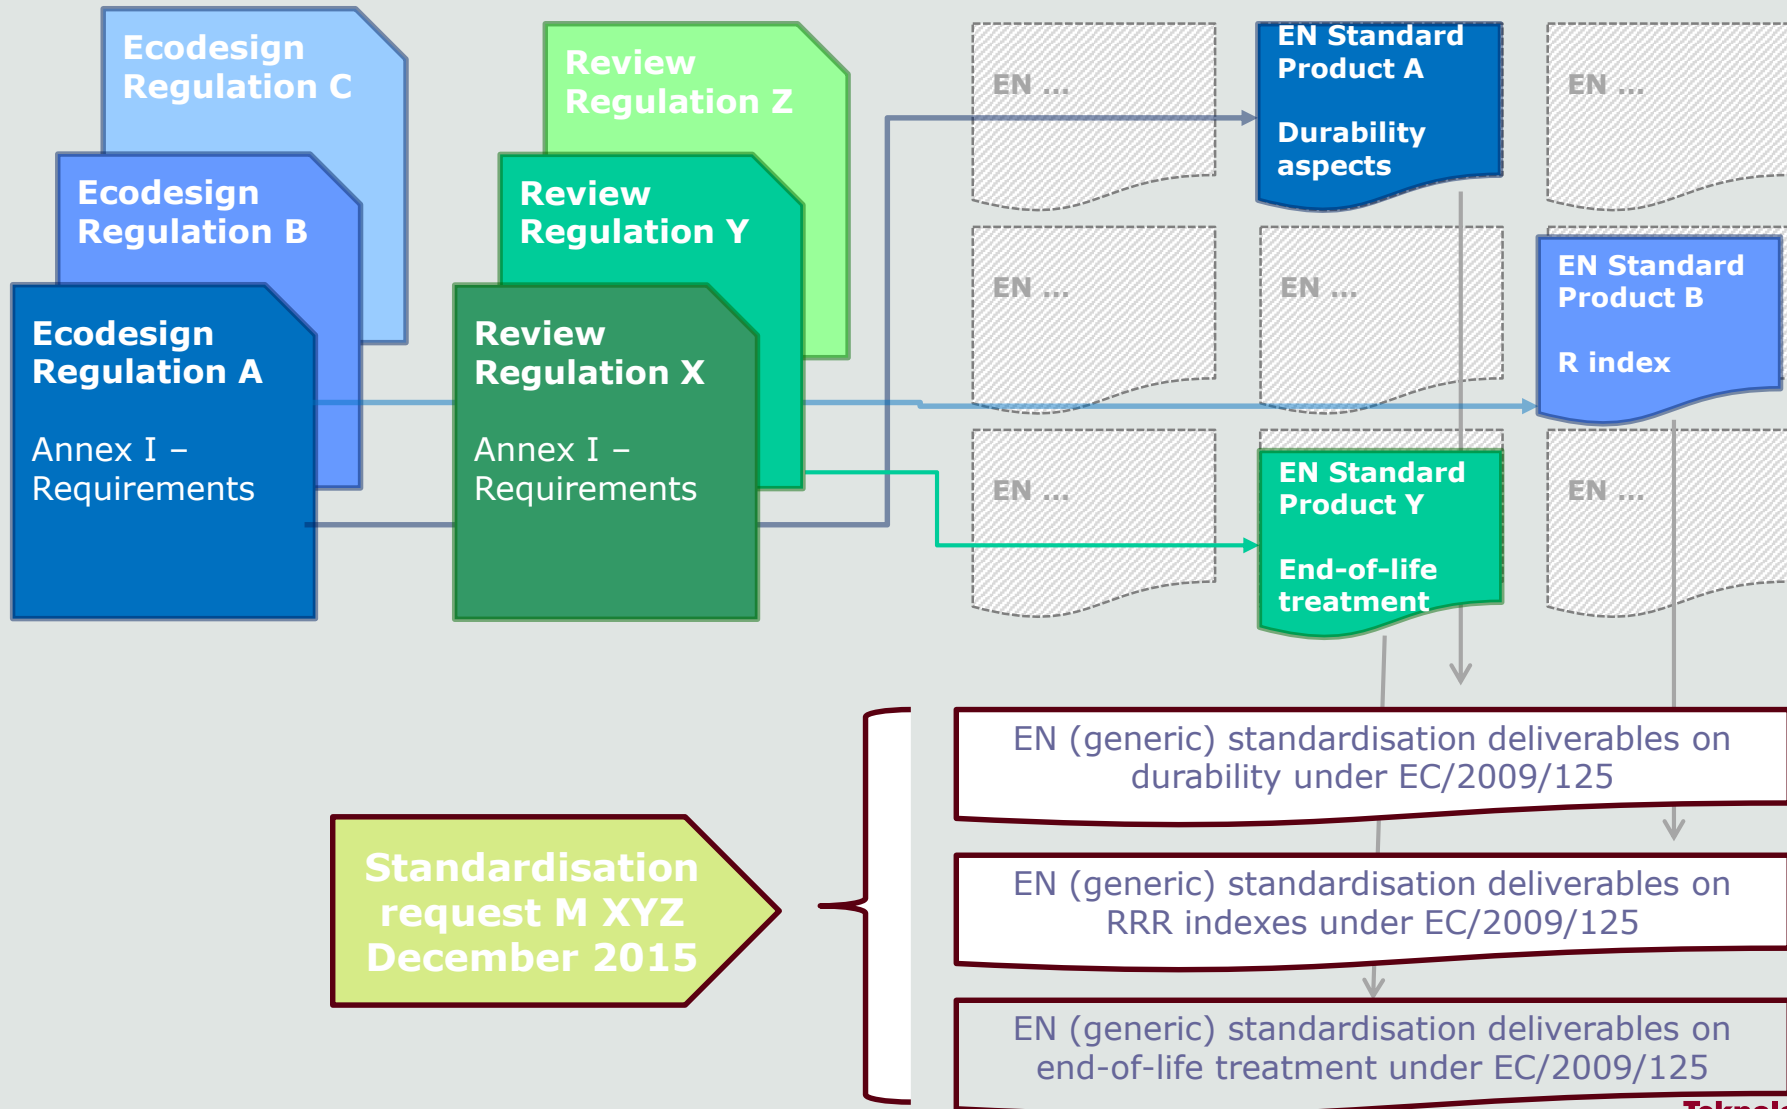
Ecodesign Regulation C

Ecodesign Regulation B

Ecodesign Regulation A

Annex I – Requirements

Review Regulation Z

Review Regulation Y

Review Regulation X

Annex I – Requirements

EN ...

EN Standard Product A

Durability aspects

EN ...

EN ...

EN ...

EN Standard Product B

R index

EN ...

EN Standard Product Y

End-of-life treatment

EN ...

EN (generic) standardisation deliverables on durability under EC/2009/125

Standardisation request M XYZ December 2015

EN (generic) standardisation deliverables on RRR indexes under EC/2009/125

EN (generic) standardisation deliverables on end-of-life treatment under EC/2009/125